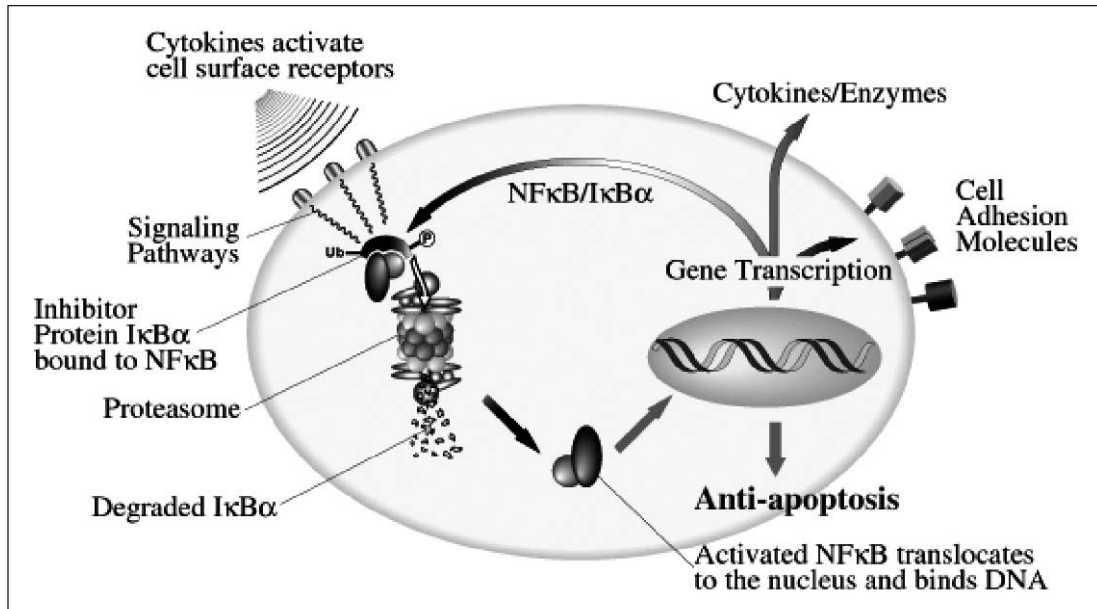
Cytokines activate cell surface receptors

Cytokines/Enzymes

NFκB/IκBα

Cell Adhesion Molecules

Signaling Pathways

Ub

P

Gene Transcription

Inhibitor Protein IκBα bound to NFκB

Proteasome

Degraded IκBα

Anti-apoptosis

Activated NFκB translocates to the nucleus and binds DNA